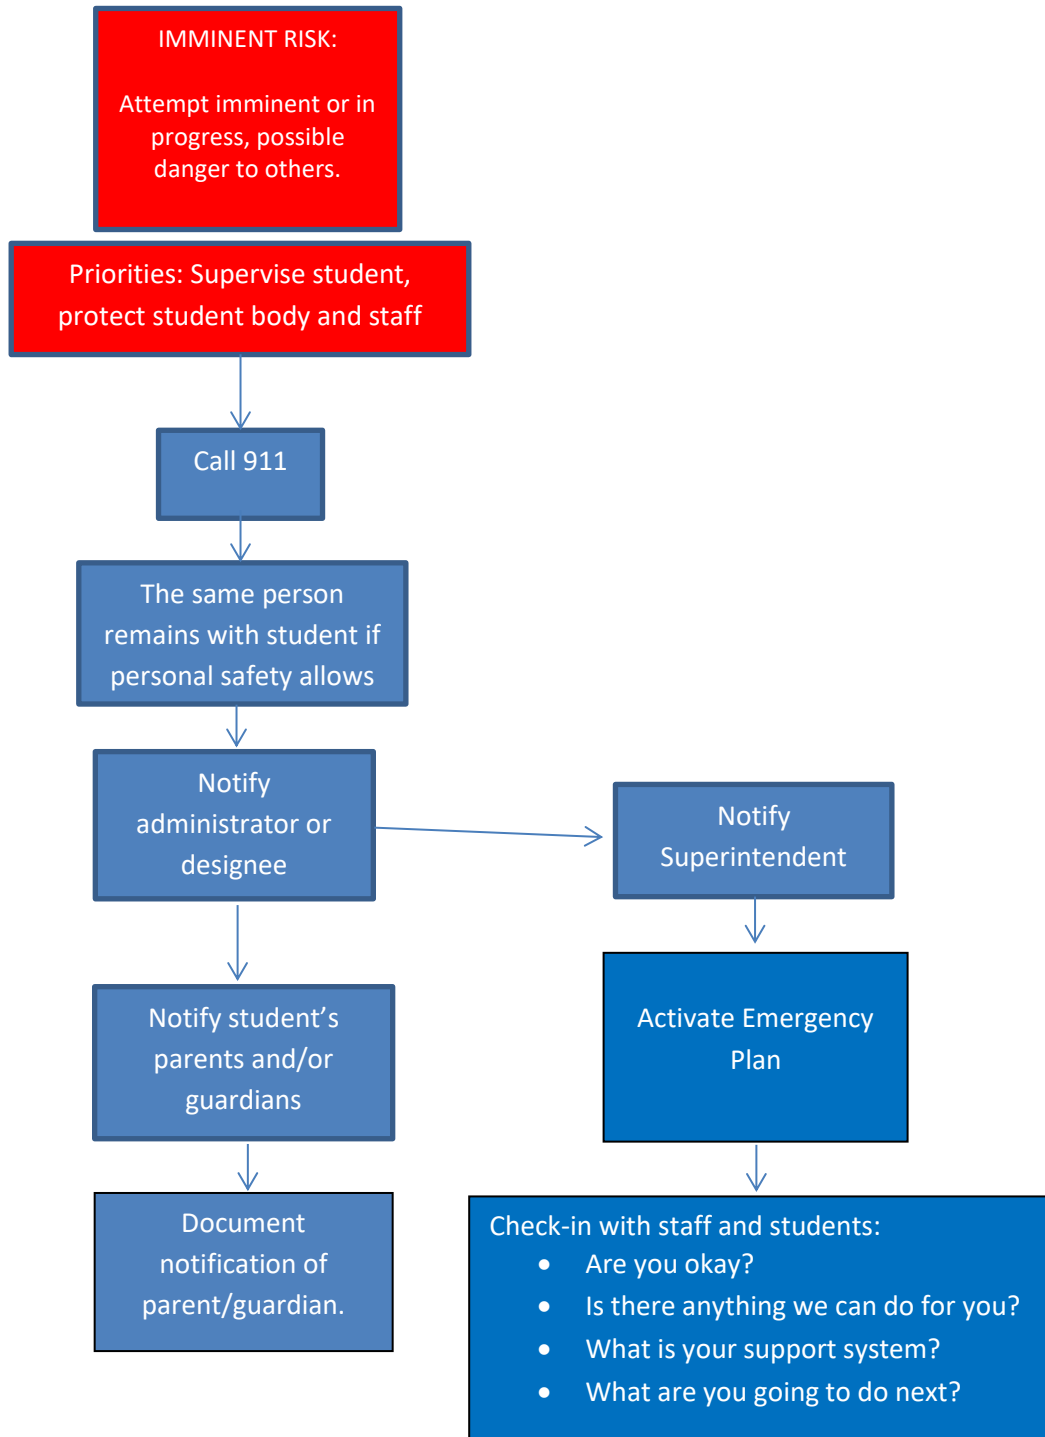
IMMINENT RISK:

Attempt imminent or in progress, possible danger to others.

Priorities: Supervise student, protect student body and staff

Call 911

The same person remains with student if personal safety allows

Notify administrator or designee

Notify Superintendent

Notify student’s parents and/or guardians

Activate Emergency Plan

Document notification of parent/guardian.

Check-in with staff and students:
- Are you okay?
- Is there anything we can do for you?
- What is your support system?
- What are you going to do next?